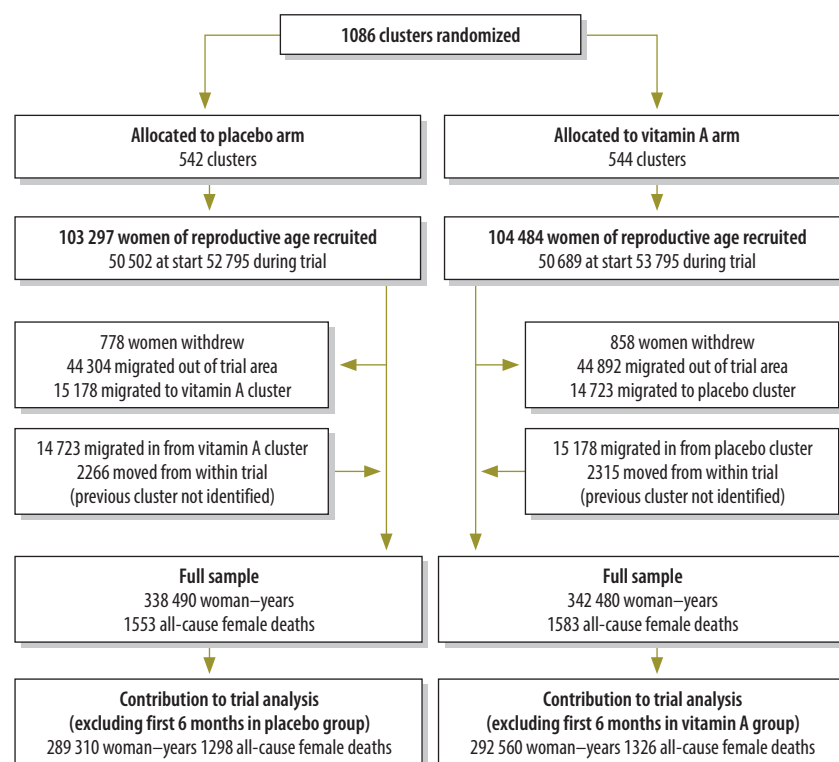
1086 clusters randomized

Allocated to placebo arm
542 clusters

103 297 women of reproductive age recruited
50 502 at start 52 795 during trial

778 women withdrew
44 304 migrated out of trial area
15 178 migrated to vitamin A cluster

14 723 migrated in from vitamin A cluster
2266 moved from within trial
(previous cluster not identified)

Full sample
338 490 woman–years
1553 all-cause female deaths

Contribution to trial analysis
(excluding first 6 months in placebo group)
289 310 woman–years 1298 all-cause female deaths

Allocated to vitamin A arm
544 clusters

104 484 women of reproductive age recruited
50 689 at start 53 795 during trial

858 women withdrew
44 892 migrated out of trial area
14 723 migrated to placebo cluster

15 178 migrated in from placebo cluster
2315 moved from within trial
(previous cluster not identified)

Full sample
342 480 woman–years
1583 all-cause female deaths

Contribution to trial analysis
(excluding first 6 months in vitamin A group)
292 560 woman–years 1326 all-cause female deaths